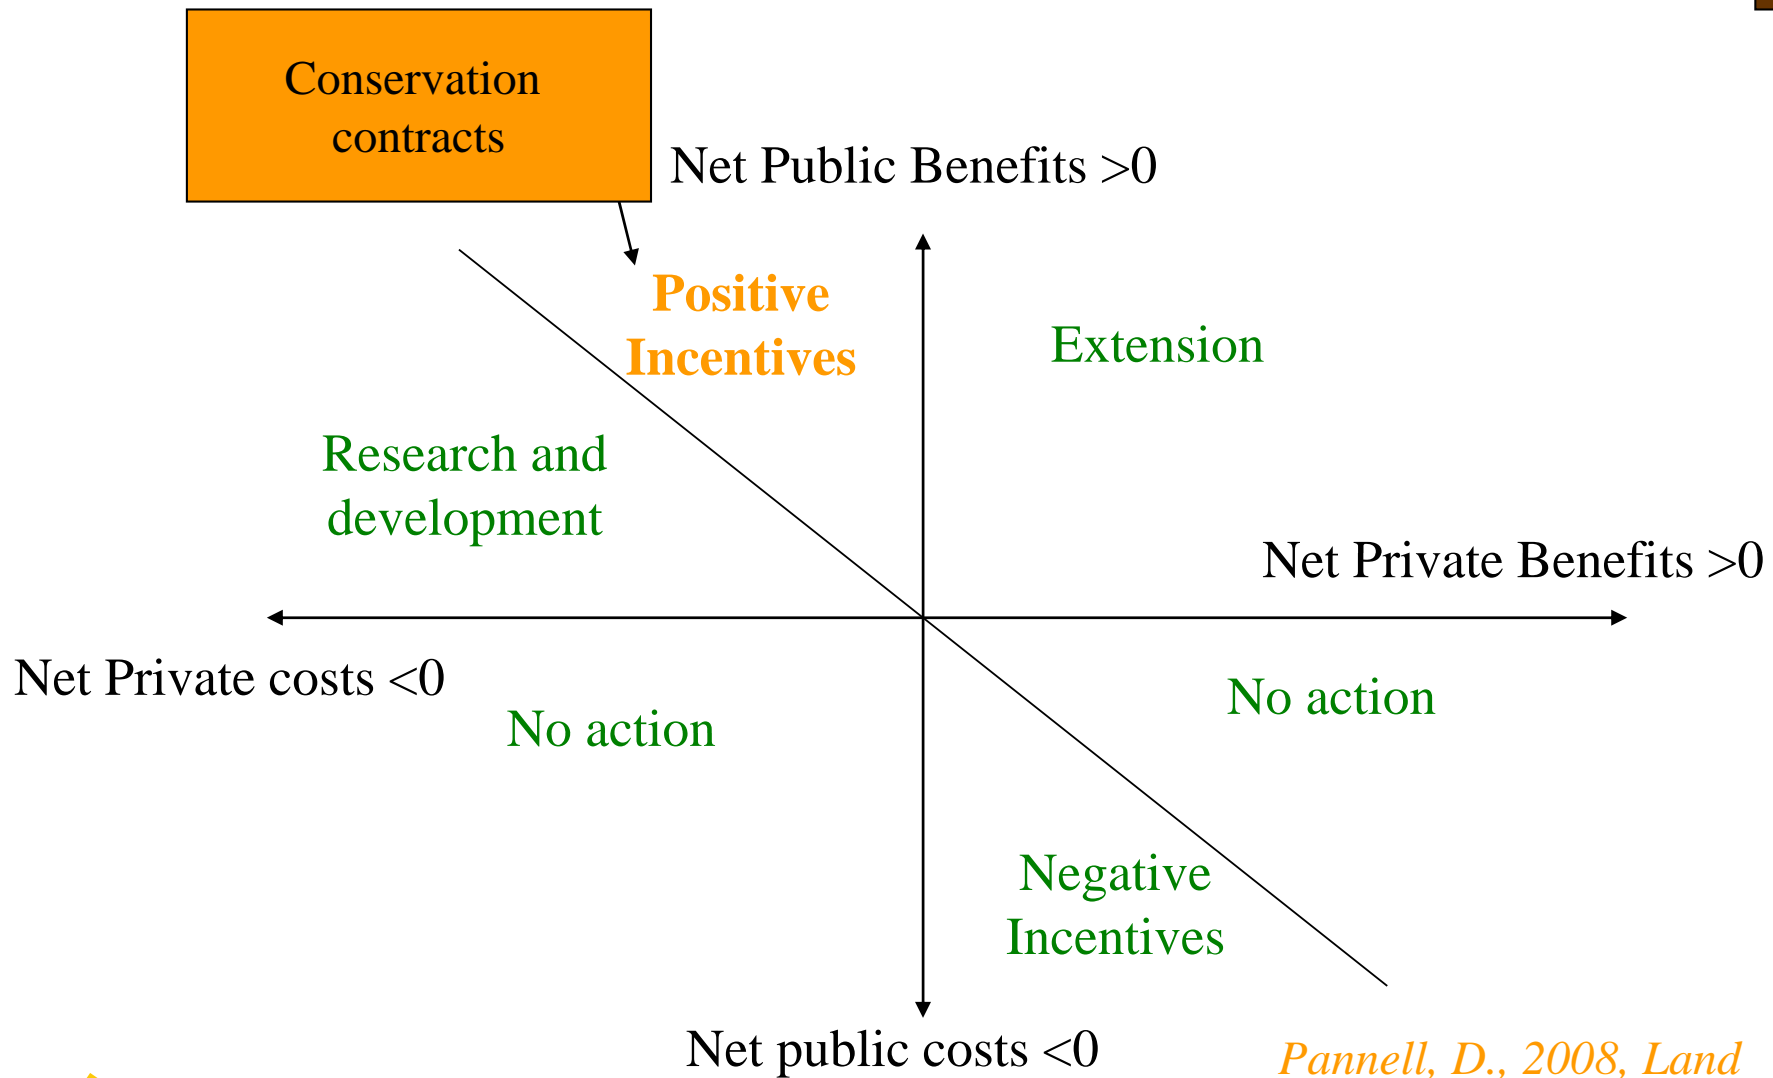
Conservation contracts

Net Public Benefits >0

Positive Incentives

Extension

Research and development

Net Private Benefits >0

Net Private costs <0

No action

No action

Negative Incentives

Net public costs <0

Pannell, D., 2008, Land